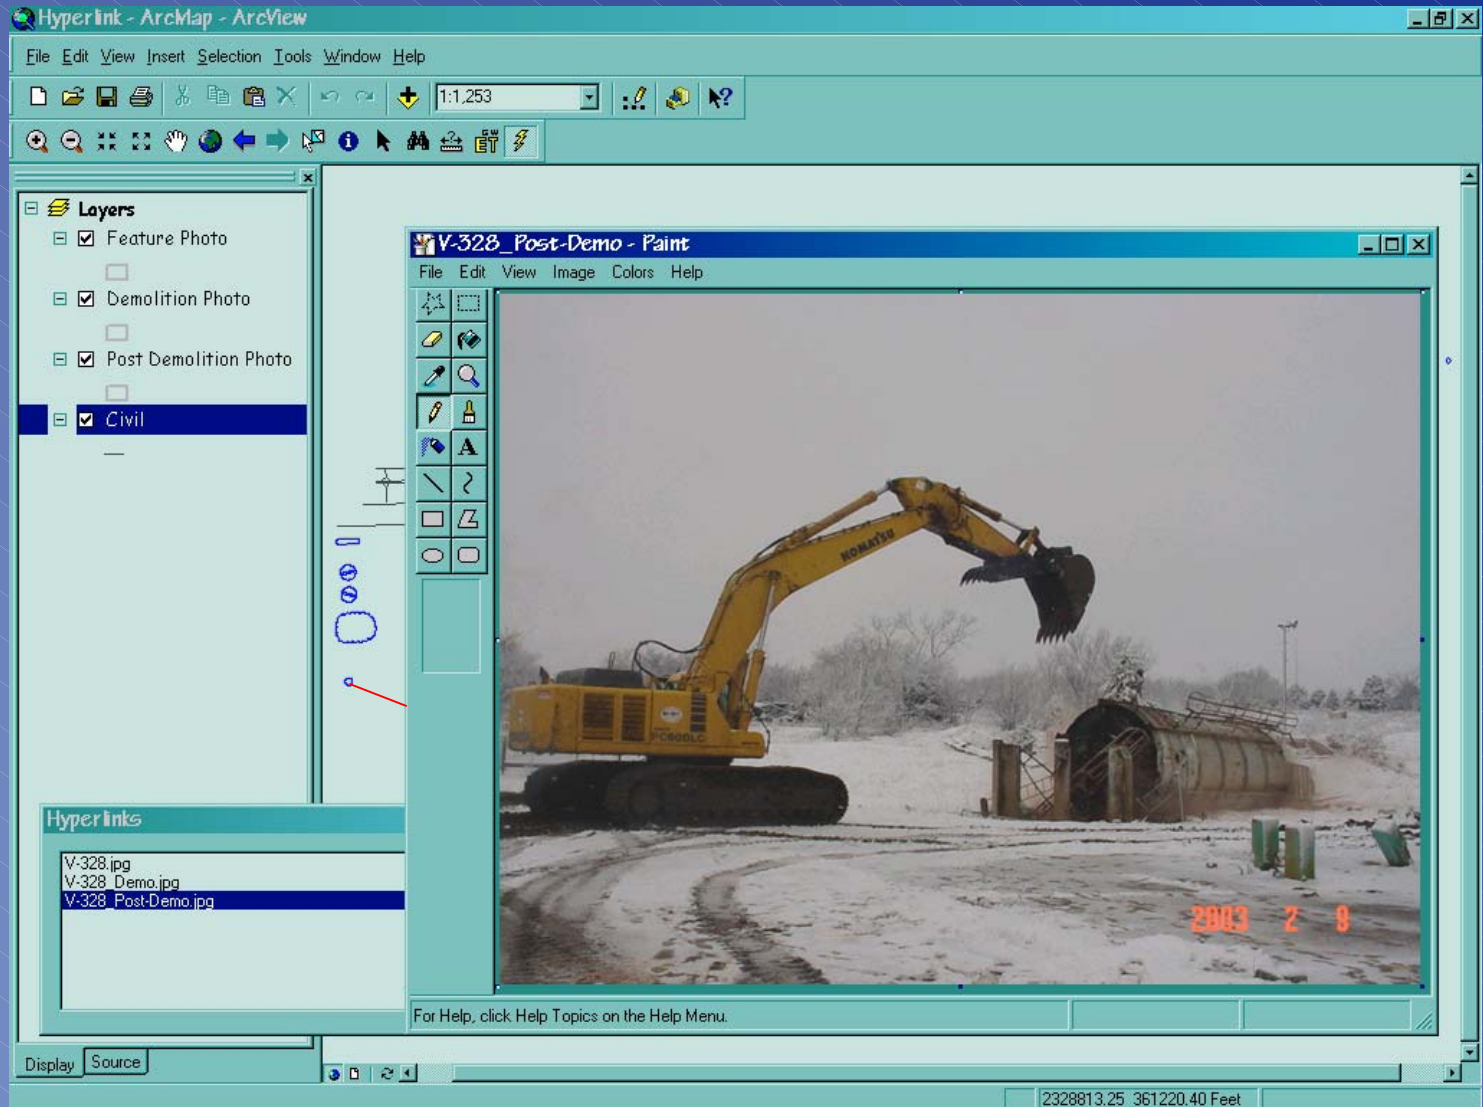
Hyperlink - ArcMap - ArcView

File Edit View Insert Selection Tools Window Help

1:1,253

Layers
Feature Photo
Demolition Photo
Post Demolition Photo
Civil

V-328_Post-Demo - Paint
File Edit View Image Colors Help

A

KOMATSU

PC600LC

2003 2 8

For Help, click Help Topics on the Help Menu.

Hyperlinks
V-328.jpg
V-328_Demo.jpg
V-328_Post-Demo.jpg

Display Source

2328813.25 361220.40 Feet